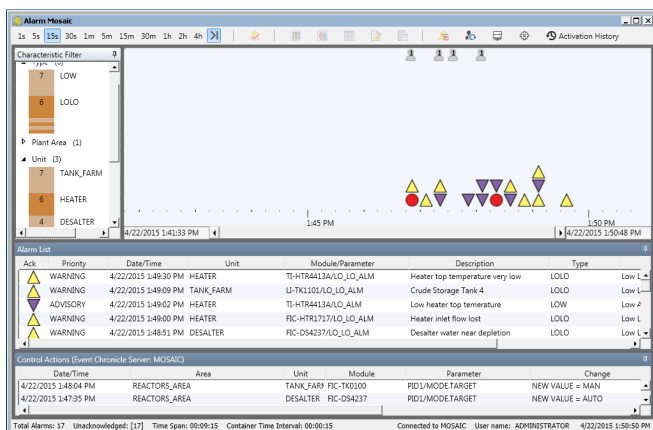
Alarm Mosaic

1s 5s 15s 30s 1m 5m 15m 30m 1h 2h 4h

Activation History

Characteristic Filter

7 LOW

6 LOLO

Plant Area (1)

Unit (3)

7 TANK_FARM

6 HEATER

4 DESALTER

4/22/2015 1:41:33 PM

1:45 PM

1:50 PM

4/22/2015 1:50:48 PM

Alarm List

| Ack | Priority | Date/Time | Unit | Module/Parameter | Description | Type | |
|---|---|---|---|---|---|---|---|
| | WARNING | 4/22/2015 1:49:30 PM | HEATER | TI-HTR4413A/LO_LO_ALM | Heater top temperature very low | LOLO | Low L |
| | WARNING | 4/22/2015 1:49:09 PM | TANK_FARM | LI-TK1101/LO_LO_ALM | Crude Storage Tank 4 | LOLO | Low L |
| | ADVISORY | 4/22/2015 1:49:02 PM | HEATER | TI-HTR4413A/LO_ALM | Low heater top temerature | LOW | Low A |
| | WARNING | 4/22/2015 1:49:00 PM | HEATER | FIC-HTR1717/LO_LO_ALM | Heater inlet flow lost | LOLO | Low L |
| | WARNING | 4/22/2015 1:48:51 PM | DESALTER | FIC-DS4237/LO_LO_ALM | Desalter water near depletion | LOLO | Low L |

Control Actions (Event Chronicle Server: MOSAIC)

| Date/Time | Area | Unit | Module | Parameter | Change |
|---|---|---|---|---|---|
| 4/22/2015 1:48:04 PM | REACTORS_AREA | TANK_FARI | FIC-TK0100 | PID1/MODE.TARGET | NEW VALUE = MAN |
| 4/22/2015 1:47:35 PM | REACTORS_AREA | DESALTER | FIC-DS4237 | PID1/MODE.TARGET | NEW VALUE = AUTO |

Total Alarms: 17 Unacknowledged: [17] Time Span: 00:09:15 Container Time Interval: 00:00:15 Connected to MOSAIC User name: ADMINISTRATOR 4/22/2015 1:50:50 PM